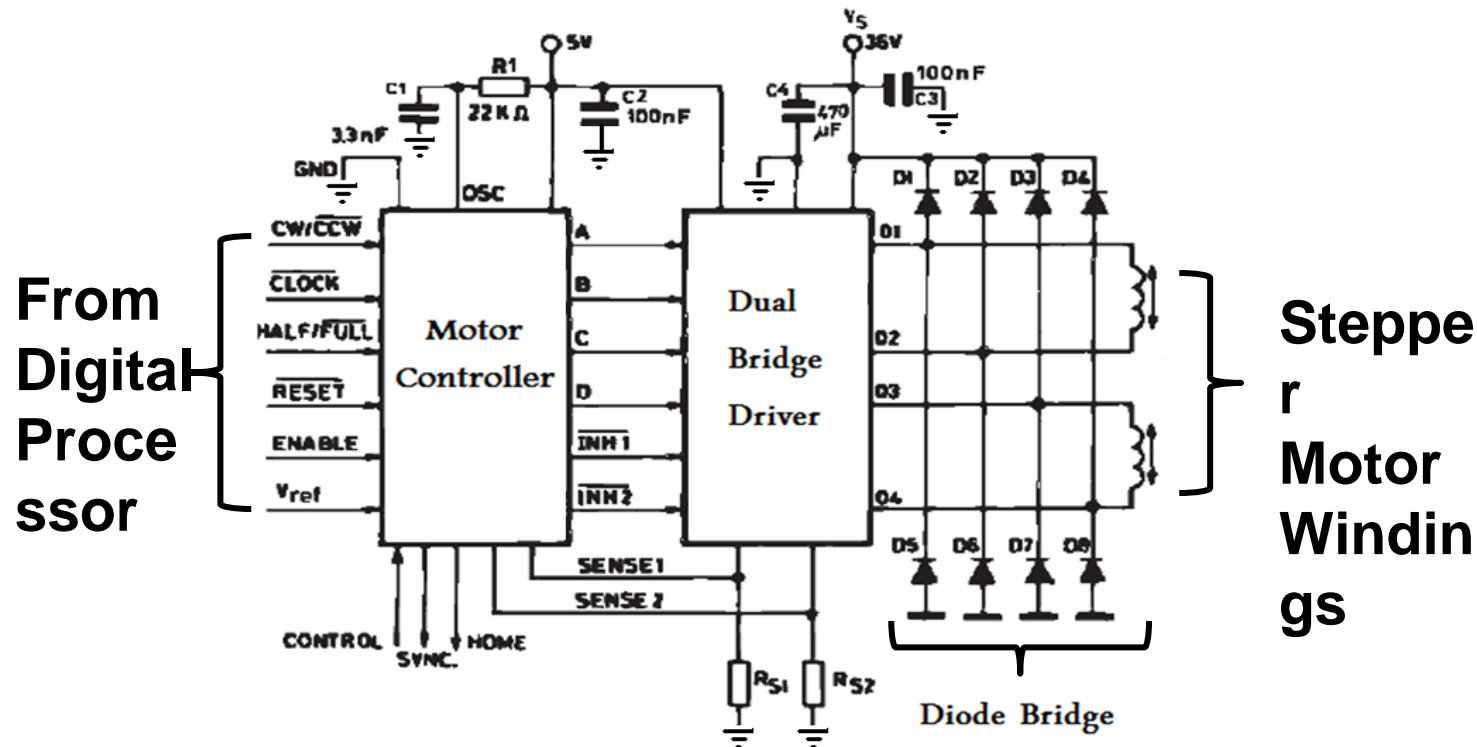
5V

$V_S$

36V

C1

R1

22 K Ω

C2

100nF

C4

470 µF

100nF

C3

3.3nF

GND

OSC

D1 D2 D3 D4

$CW/\overline{CCW}$

$\overline{CLOCK}$

$HALF/\overline{FULL}$

$\overline{RESET}$

ENABLE

$V_{ref}$

Motor Controller

A

B

C

D

$\overline{INH1}$

$\overline{INH2}$

Dual Bridge Driver

O1

O2

O3

O4

D5 D6 D7 D8

SENSE1

SENSE2

CONTROL

SYNC.

HOME

$R_{S1}$

$R_{S2}$

Diode Bridge

From Digital Processor

Stepper Motor Windings